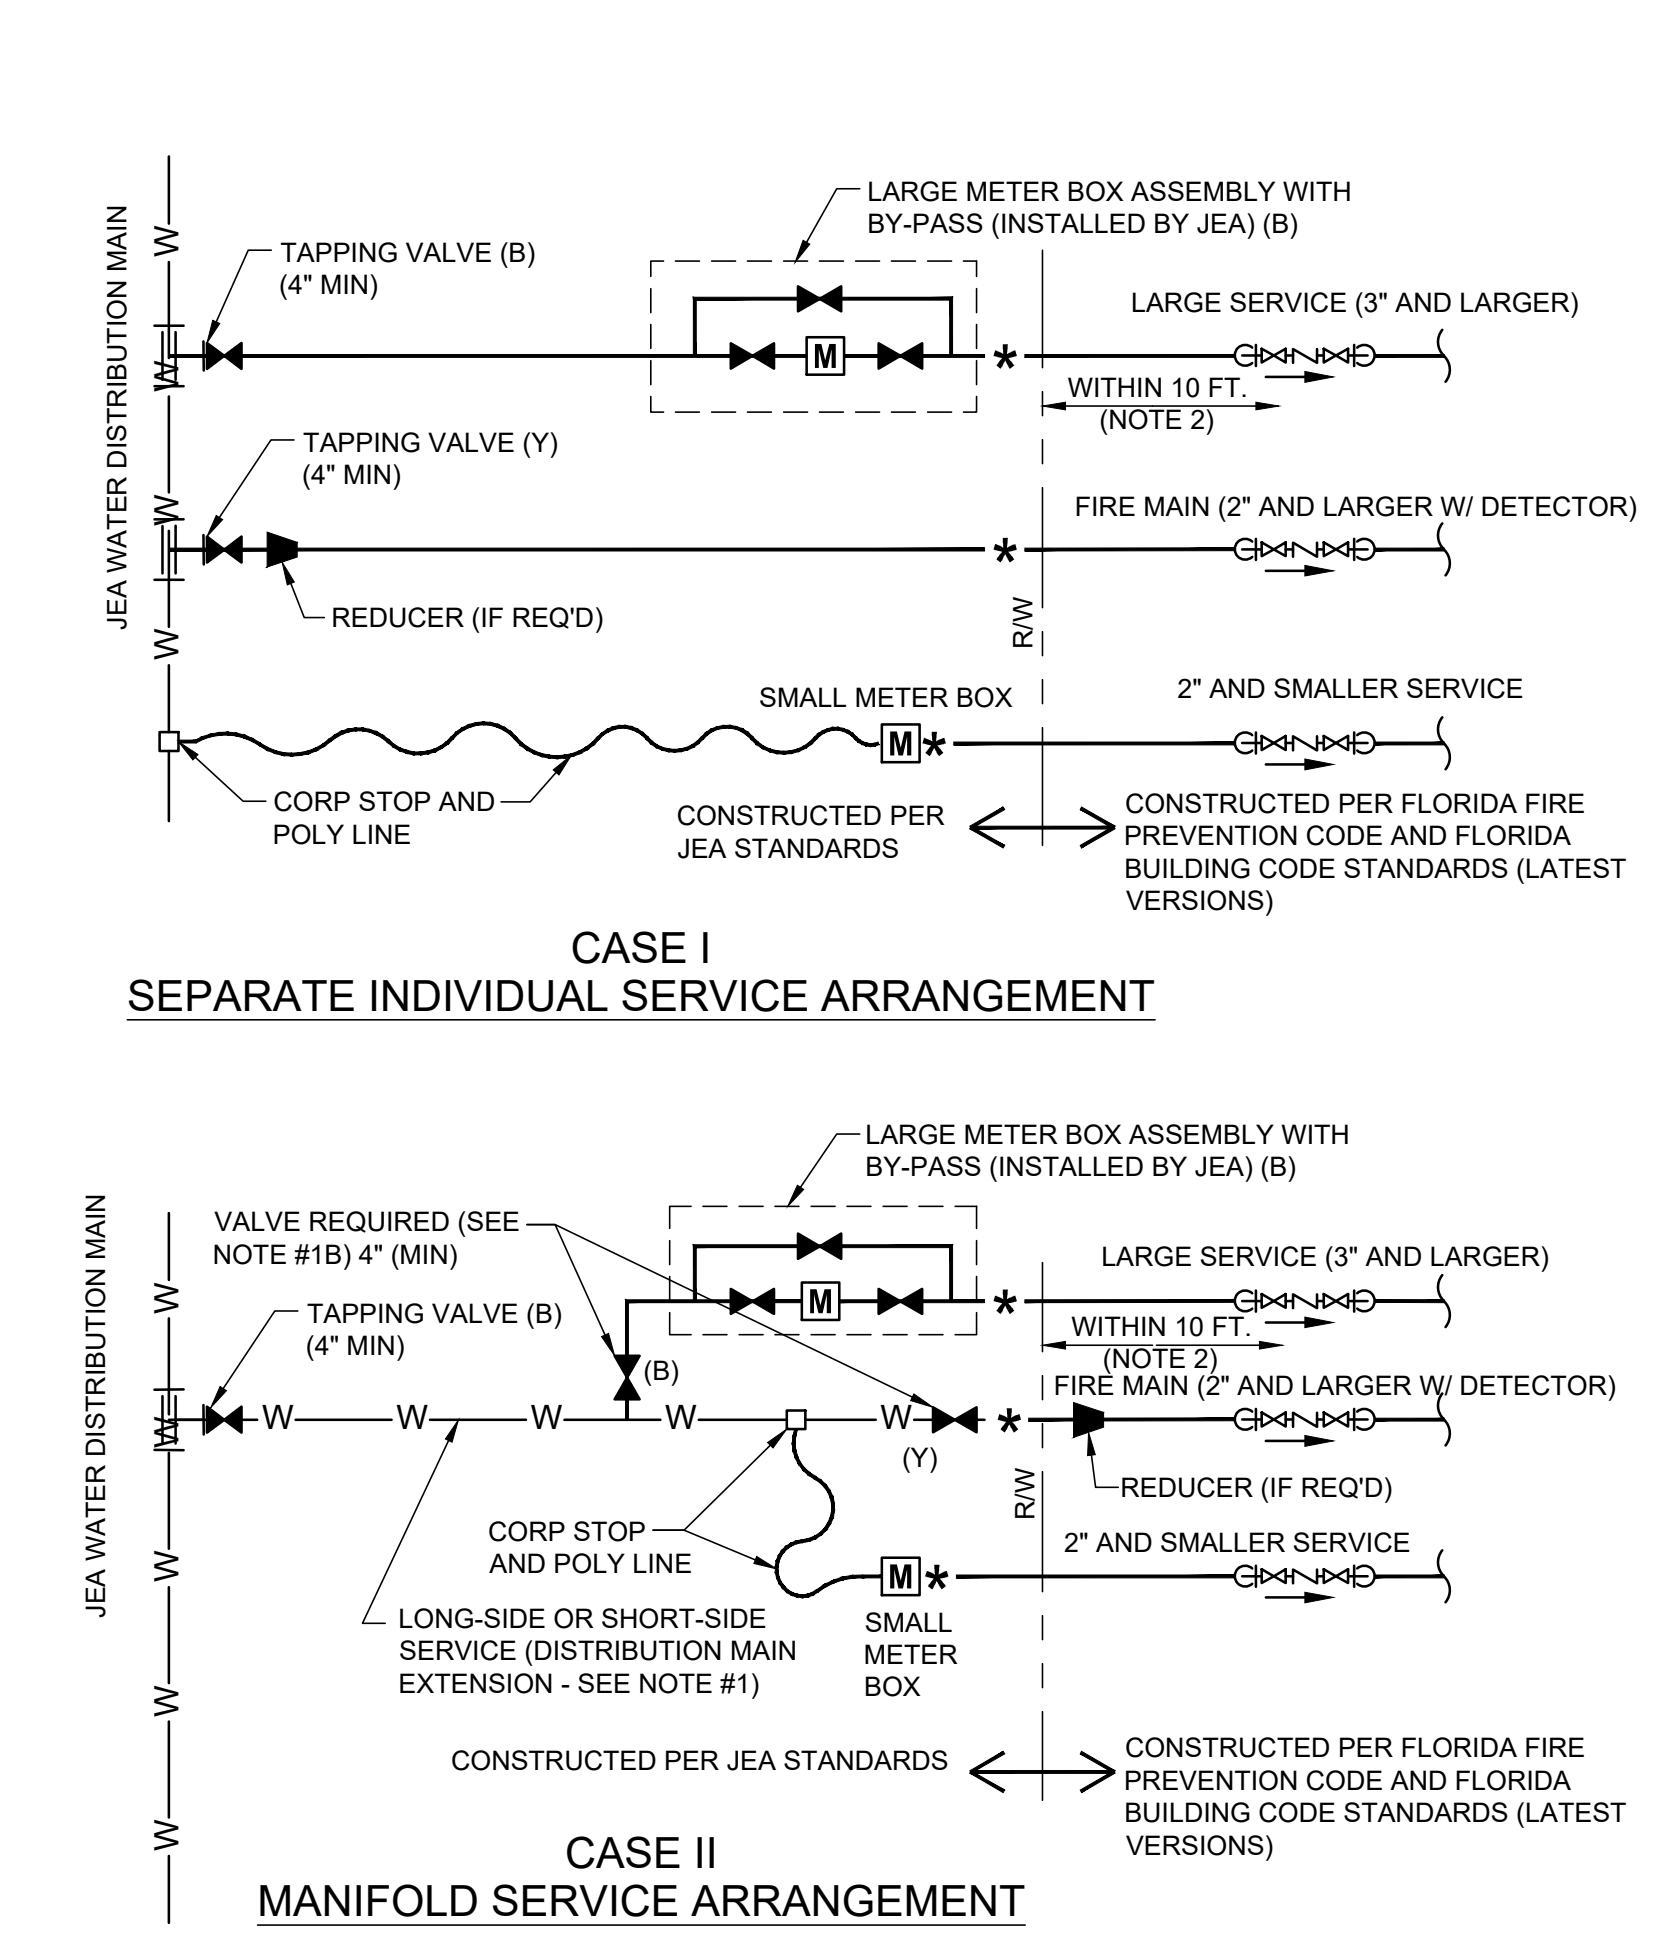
JEA WATER DISTRIBUTION MAIN

W

W

W

W

LARGE METER BOX ASSEMBLY WITH BY-PASS (INSTALLED BY JEA) (B)

TAPPING VALVE (B) (4" MIN)

M

*

LARGE SERVICE (3" AND LARGER)

WITHIN 10 FT. (NOTE 2)

TAPPING VALVE (Y) (4" MIN)

FIRE MAIN (2" AND LARGER W/ DETECTOR)

*

REDUCER (IF REQ'D)

R/W

SMALL METER BOX

2" AND SMALLER SERVICE

M

*

CORP STOP AND POLY LINE

CONSTRUCTED PER JEA STANDARDS

CONSTRUCTED PER FLORIDA FIRE PREVENTION CODE AND FLORIDA BUILDING CODE STANDARDS (LATEST VERSIONS)

CASE I
SEPARATE INDIVIDUAL SERVICE ARRANGEMENT

JEA WATER DISTRIBUTION MAIN

LARGE METER BOX ASSEMBLY WITH BY-PASS (INSTALLED BY JEA) (B)

VALVE REQUIRED (SEE NOTE #1B) 4" (MIN)

LARGE SERVICE (3" AND LARGER)

W

M

*

TAPPING VALVE (B) (4" MIN)

WITHIN 10 FT. (NOTE 2)

(B)

FIRE MAIN (2" AND LARGER W/ DETECTOR)

W W W W W W

*

(Y)

REDUCER (IF REQ'D)

R/W

CORP STOP AND POLY LINE

2" AND SMALLER SERVICE

W

M

*

LONG-SIDE OR SHORT-SIDE SERVICE (DISTRIBUTION MAIN EXTENSION - SEE NOTE #1)

SMALL METER BOX

W

CONSTRUCTED PER JEA STANDARDS

CONSTRUCTED PER FLORIDA FIRE PREVENTION CODE AND FLORIDA BUILDING CODE STANDARDS (LATEST VERSIONS)

W

CASE II
MANIFOLD SERVICE ARRANGEMENT